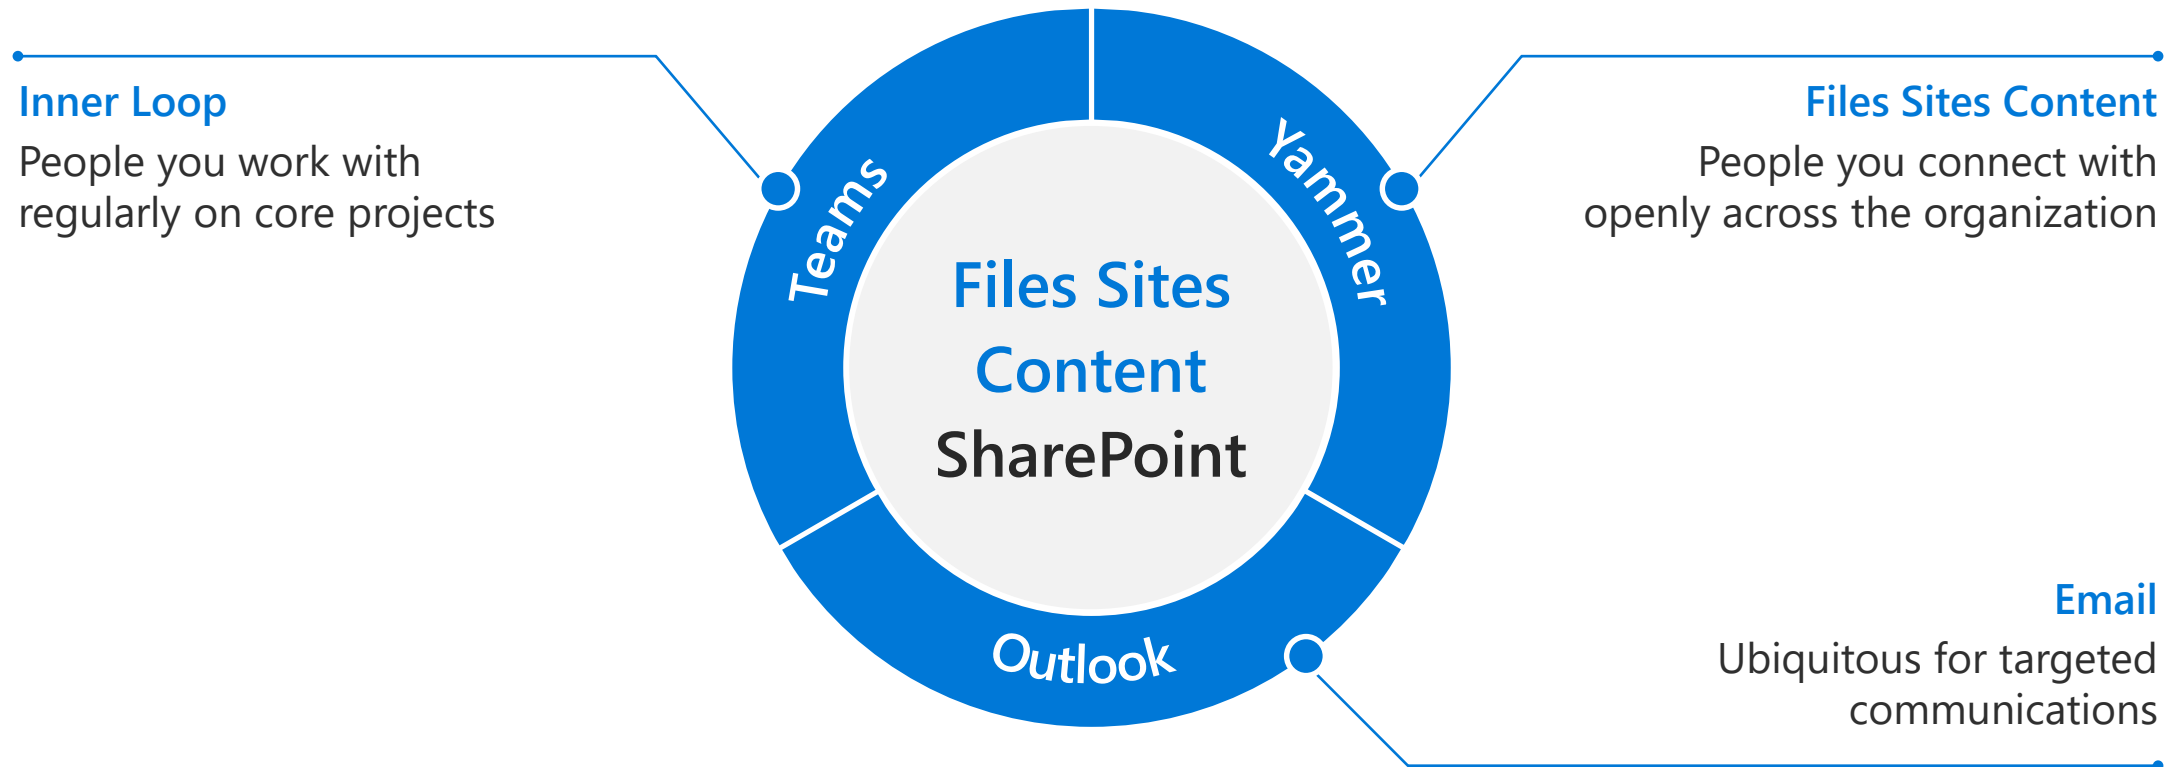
Inner Loop
People you work with regularly on core projects

Teams

Yammer

Files Sites Content
People you connect with openly across the organization

Files Sites Content
SharePoint

Outlook

Email
Ubiquitous for targeted communications